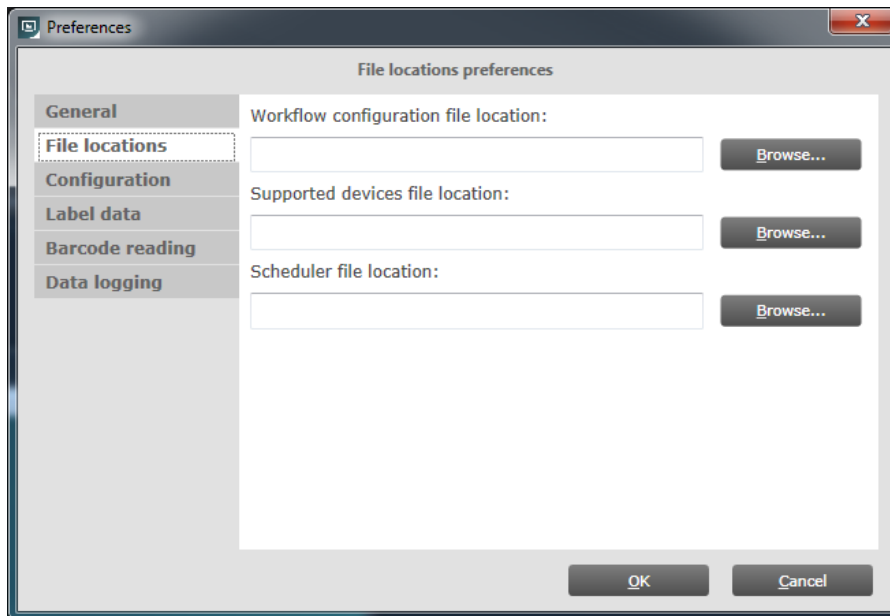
Preferences

File locations preferences

General
File locations
Configuration
Label data
Barcode reading
Data logging

Workflow configuration file location:
Browse...
Supported devices file location:
Browse...
Scheduler file location:
Browse...

OK
Cancel